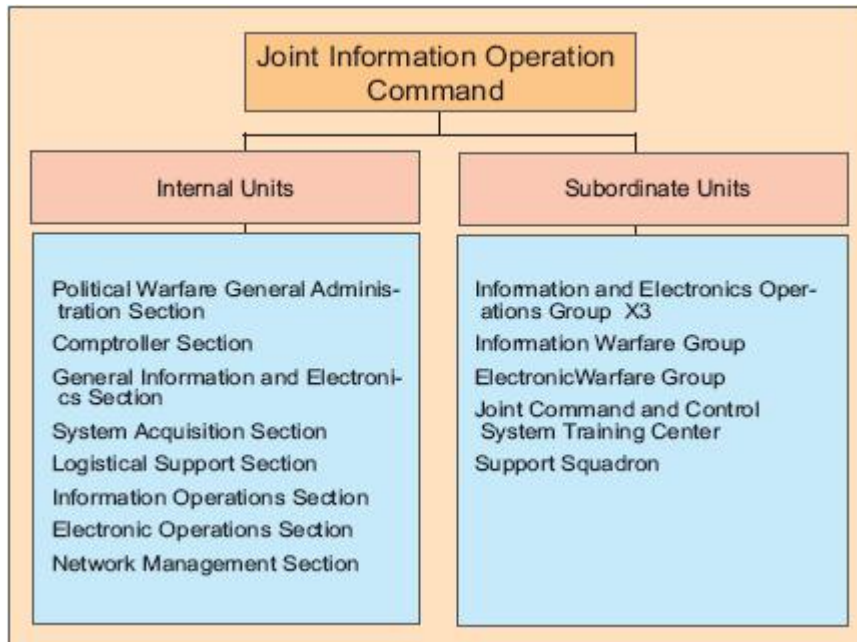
Joint Information Operation Command

Internal Units

Political Warfare General Administration Section
Comptroller Section
General Information and Electronics Section
System Acquisition Section
Logistical Support Section
Information Operations Section
Electronic Operations Section
Network Management Section

Subordinate Units

Information and Electronics Operations Group X3
Information Warfare Group
ElectronicWarfare Group
Joint Command and Control System Training Center
Support Squadron